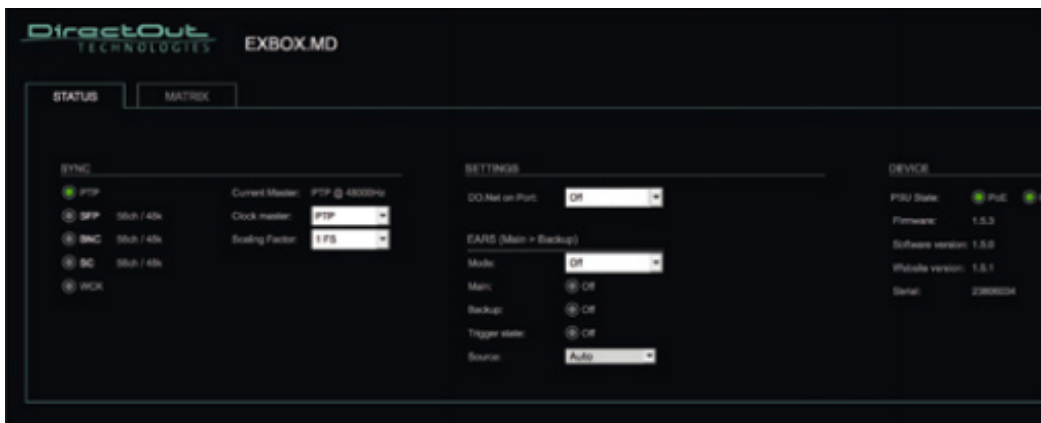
DirectOut TECHNOLOGIES

EXBOX.MD

STATUS

MATRIX

SYNC

PTP

SFP 56ch / 48k

BNC 56ch / 48k

SC 56ch / 48k

WCK

Current Master: PTP @ 48000Hz

Clock master: PTP

Scaling Factor: 1 FS

SETTINGS

DO.Net on Port: Off

EARS (Main > Backup)

Mode: Off

Main: Off

Backup: Off

Trigger state: Off

Source: Auto

DEVICE

PSU State: PoE

Firmware: 1.5.3

Software version: 1.5.0

Website version: 1.5.1

Serial: 23806034